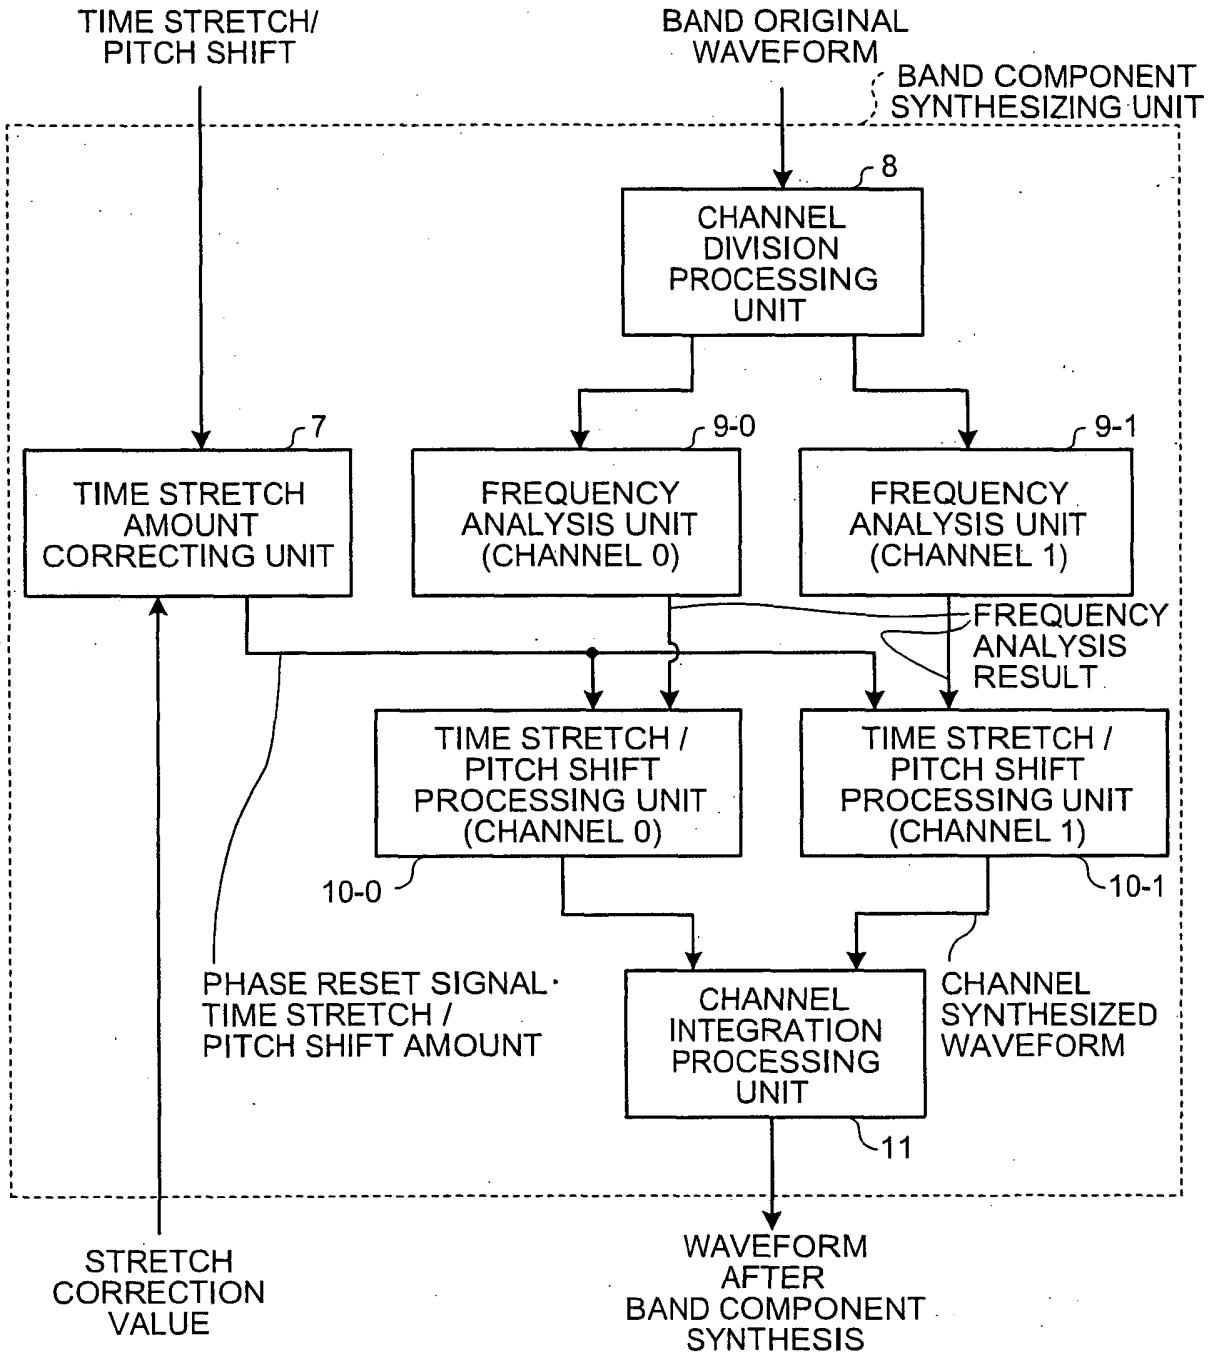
TIME STRETCH/ PITCH SHIFT

BAND ORIGINAL WAVEFORM

BAND COMPONENT SYNTHESIZING UNIT

8

CHANNEL DIVISION PROCESSING UNIT

7

TIME STRETCH AMOUNT CORRECTING UNIT

9-0

FREQUENCY ANALYSIS UNIT (CHANNEL 0)

9-1

FREQUENCY ANALYSIS UNIT (CHANNEL 1)

FREQUENCY ANALYSIS RESULT

TIME STRETCH / PITCH SHIFT PROCESSING UNIT (CHANNEL 0)

TIME STRETCH / PITCH SHIFT PROCESSING UNIT (CHANNEL 1)

10-0

10-1

PHASE RESET SIGNAL TIME STRETCH / PITCH SHIFT AMOUNT

CHANNEL INTEGRATION PROCESSING UNIT

CHANNEL SYNTHESIZED WAVEFORM

11

STRETCH CORRECTION VALUE

WAVEFORM AFTER BAND COMPONENT SYNTHESIS